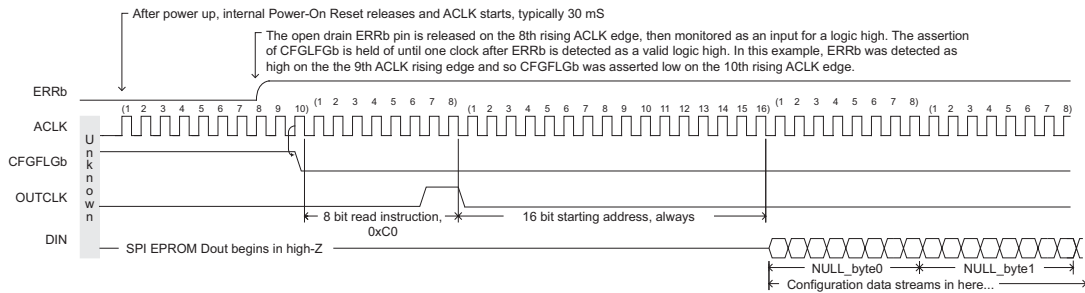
After power up, internal Power-On Reset releases and ACLK starts, typically 30 mS

The open drain ERRb pin is released on the 8th rising ACLK edge, then monitored as an input for a logic high. The assertion of CFGFLGb is held of until one clock after ERRb is detected as a valid logic high. In this example, ERRb was detected as high on the the 9th ACLK rising edge and so CFGFLGb was asserted low on the 10th rising ACLK edge.

ERRb

(1 2 3 4 5 6 7 8 9 10) (1 2 3 4 5 6 7 8) (1 2 3 4 5 6 7 8 9 10 11 12 13 14 15 16) (1 2 3 4 5 6 7 8) (1 2 3 4 5 6 7 8)

ACLK

CFGFLGb

OUTCLK

U n k n o w n

8 bit read instruction, 0xC0

16 bit starting address, always

DIN

SPI EPROM Dout begins in high-Z

NULL_byte0

NULL_byte1

Configuration data streams in here...